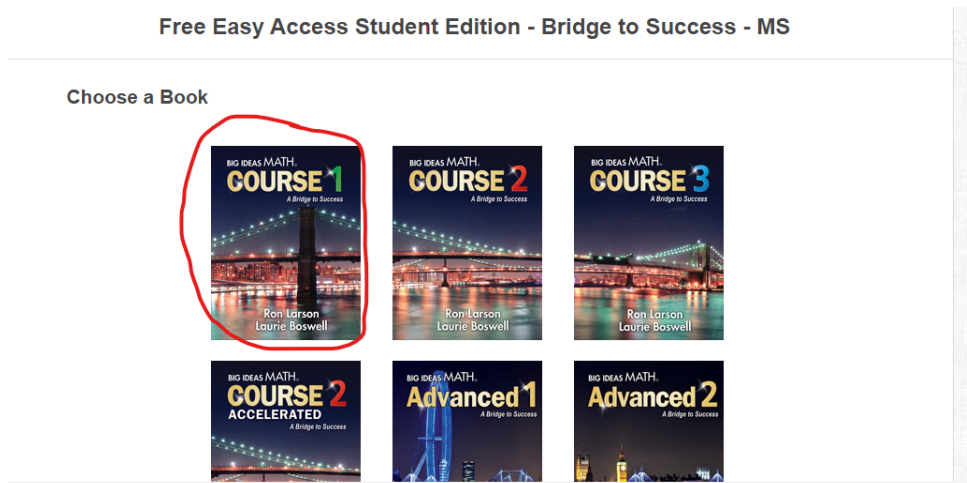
Free Easy Access Student Edition - Bridge to Success - MS

Choose a Book

BIG IDEAS MATH. COURSE 1 A Bridge to Success Ron Larson Laurie Boswell

BIG IDEAS MATH. COURSE 2 A Bridge to Success Ron Larson Laurie Boswell

BIG IDEAS MATH. COURSE 3 A Bridge to Success Ron Larson Laurie Boswell

BIG IDEAS MATH. COURSE 2 ACCELERATED A Bridge to Success

BIG IDEAS MATH. Advanced 1 A Bridge to Success

BIG IDEAS MATH. Advanced 2 A Bridge to Success